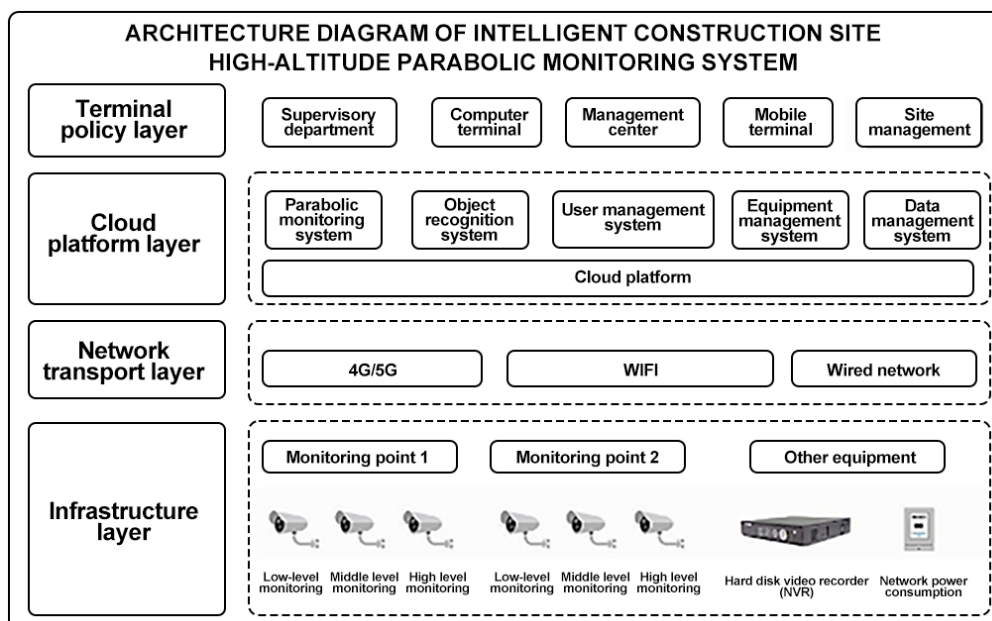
ARCHITECTURE DIAGRAM OF INTELLIGENT CONSTRUCTION SITE HIGH-ALTITUDE PARABOLIC MONITORING SYSTEM

Terminal policy layer

Supervisory department

Computer terminal

Management center

Mobile terminal

Site management

Cloud platform layer

Parabolic monitoring system

Object recognition system

User management system

Equipment management system

Data management system

Cloud platform

Network transport layer

4G/5G

WIFI

Wired network

Infrastructure layer

Monitoring point 1

Monitoring point 2

Other equipment

Low-level monitoring

Middle level monitoring

High level monitoring

Low-level monitoring

Middle level monitoring

High level monitoring

Hard disk video recorder (NVR)

Network power consumption